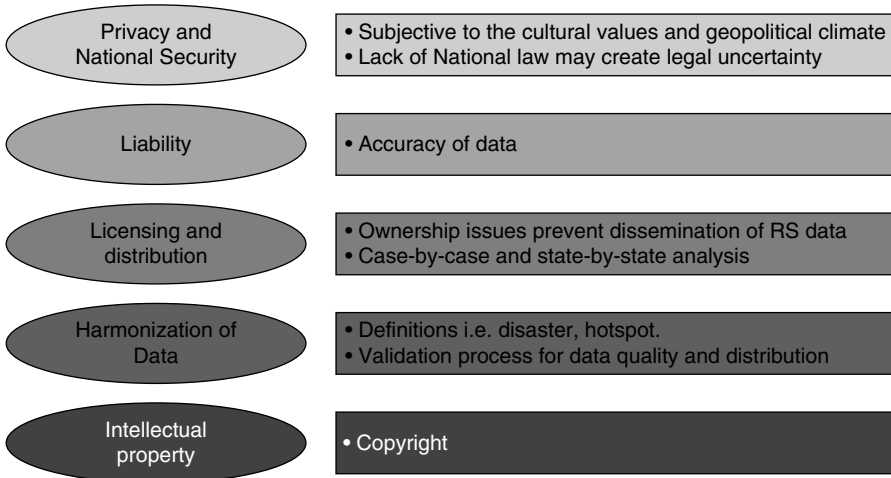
Privacy and National Security

• Subjective to the cultural values and geopolitical climate
• Lack of National law may create legal uncertainty

Liability

• Accuracy of data

Licensing and distribution

• Ownership issues prevent dissemination of RS data
• Case-by-case and state-by-state analysis

Harmonization of Data

• Definitions i.e. disaster, hotspot.
• Validation process for data quality and distribution

Intellectual property

• Copyright